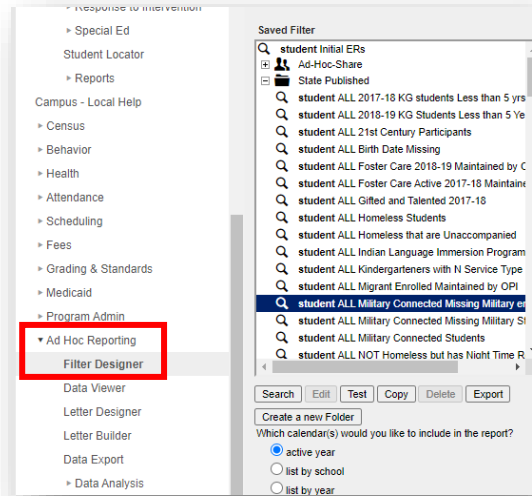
▸ Response to Intervention
▸ Special Ed
Student Locator
▸ Reports
Campus - Local Help
▸ Census
▸ Behavior
▸ Health
▸ Attendance
▸ Scheduling
▸ Fees
▸ Grading & Standards
▸ Medicaid
▸ Program Admin
▾ Ad Hoc Reporting
Filter Designer
Data Viewer
Letter Designer
Letter Builder
Data Export
▸ Data Analysis

Saved Filter
student Initial ERs
Ad-Hoc-Share
State Published
student ALL 2017-18 KG students Less than 5 yrs
student ALL 2018-19 KG Students Less than 5 Ye
student ALL 21st Century Participants
student ALL Birth Date Missing
student ALL Foster Care 2018-19 Maintained by C
student ALL Foster Care Active 2017-18 Maintaine
student ALL Gifted and Talented 2017-18
student ALL Homeless Students
student ALL Homeless that are Unaccompanied
student ALL Indian Language Immersion Program
student ALL Kindergarteners with N Service Type
student ALL Migrant Enrolled Maintained by OPI
student ALL Military Connected Missing Military en
student ALL Military Connected Missing Military St
student ALL Military Connected Students
student ALL NOT Homeless but has Night Time R

Search | Edit | Test | Copy | Delete | Export
Create a new Folder
Which calendar(s) would you like to include in the report?
active year
list by school
list by year